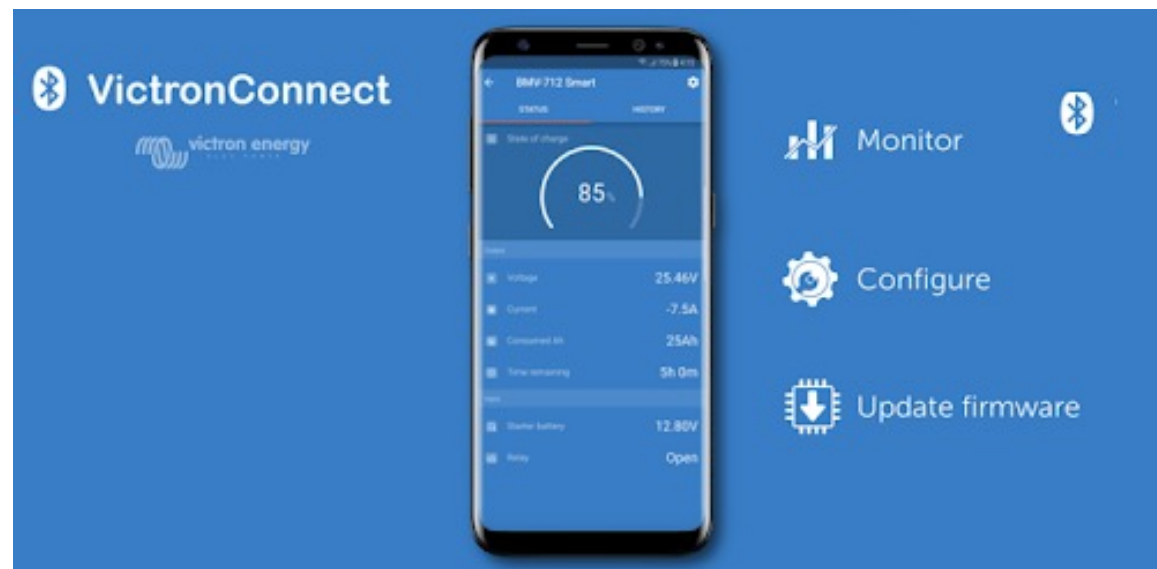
VictronConnect

victron energy

BMV-712 Smart

STATUS

HISTORY

State of charge

85%

Voltage 25.46V

Current -7.5A

Consumed Ah 25Ah

Time remaining 5h 0m

Starter battery 12.80V

Relay Open

Monitor

Configure

Update firmware